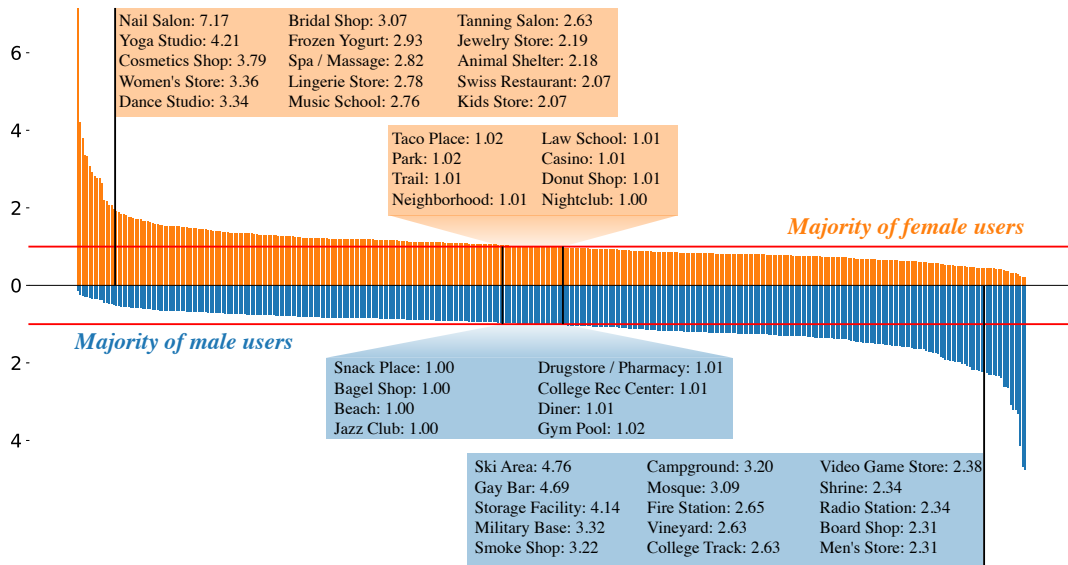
6
4
2
0
2
4

Nail Salon: 7.17
Yoga Studio: 4.21
Cosmetics Shop: 3.79
Women's Store: 3.36
Dance Studio: 3.34

Bridal Shop: 3.07
Frozen Yogurt: 2.93
Spa / Massage: 2.82
Lingerie Store: 2.78
Music School: 2.76

Tanning Salon: 2.63
Jewelry Store: 2.19
Animal Shelter: 2.18
Swiss Restaurant: 2.07
Kids Store: 2.07

Taco Place: 1.02
Park: 1.02
Trail: 1.01
Neighborhood: 1.01

Law School: 1.01
Casino: 1.01
Donut Shop: 1.01
Nightclub: 1.00

Majority of female users

Majority of male users

Snack Place: 1.00
Bagel Shop: 1.00
Beach: 1.00
Jazz Club: 1.00

Drugstore / Pharmacy: 1.01
College Rec Center: 1.01
Diner: 1.01
Gym Pool: 1.02

Ski Area: 4.76
Gay Bar: 4.69
Storage Facility: 4.14
Military Base: 3.32
Smoke Shop: 3.22

Campground: 3.20
Mosque: 3.09
Fire Station: 2.65
Vineyard: 2.63
College Track: 2.63

Video Game Store: 2.38
Shrine: 2.34
Radio Station: 2.34
Board Shop: 2.31
Men's Store: 2.31